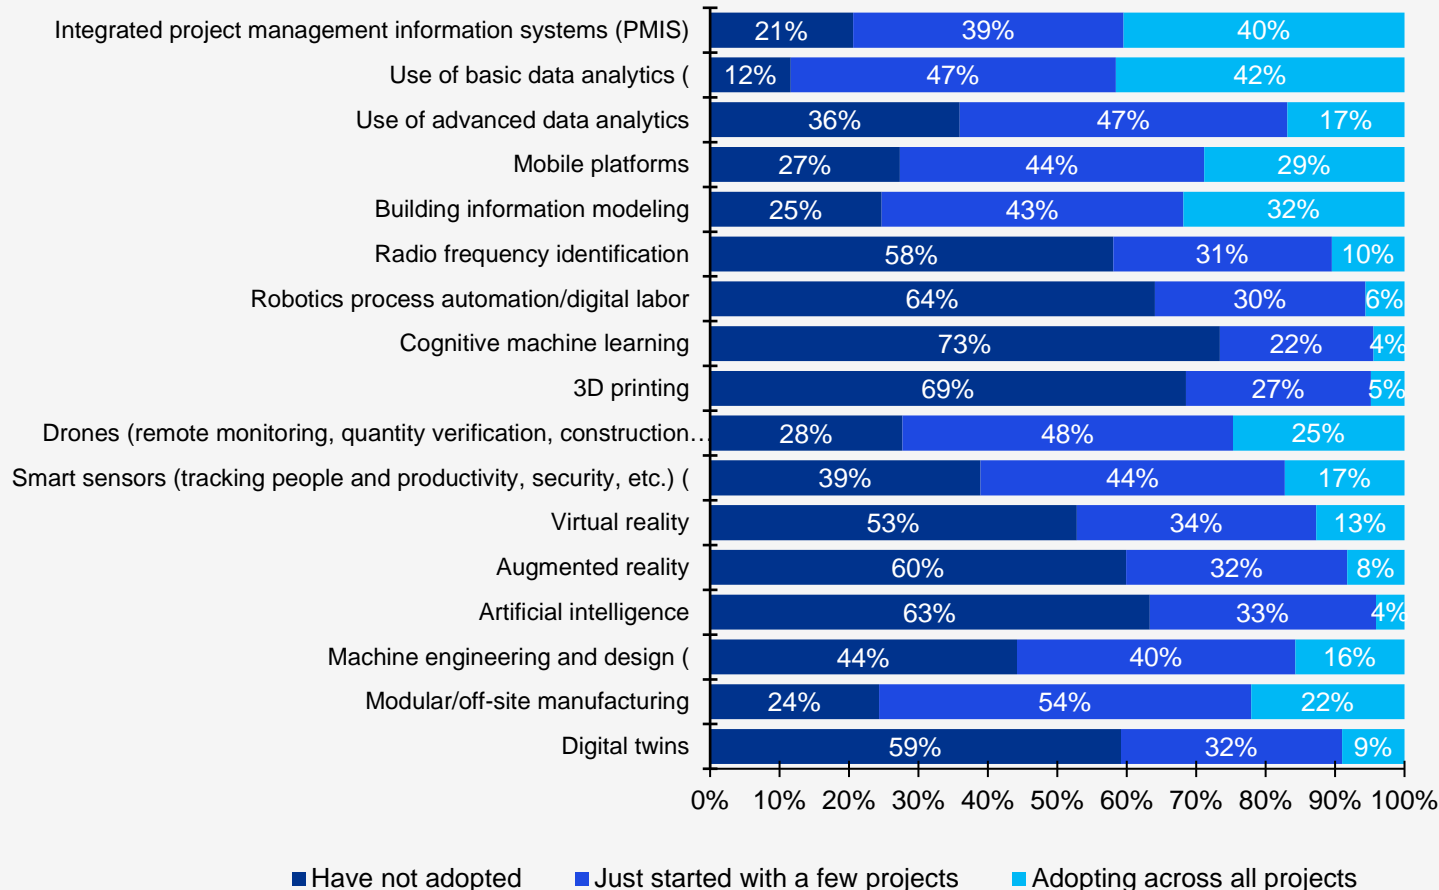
| | Have not adopted | Just started with a few projects | Adopting across all projects |
|---|---|---|---|
| Integrated project management information systems (PMIS) | 21% | 39% | 40% |
| Use of basic data analytics ( | 12% | 47% | 42% |
| Use of advanced data analytics | 36% | 47% | 17% |
| Mobile platforms | 27% | 44% | 29% |
| Building information modeling | 25% | 43% | 32% |
| Radio frequency identification | 58% | 31% | 10% |
| Robotics process automation/digital labor | 64% | 30% | 6% |
| Cognitive machine learning | 73% | 22% | 4% |
| 3D printing | 69% | 27% | 5% |
| Drones (remote monitoring, quantity verification, construction… | 28% | 48% | 25% |
| Smart sensors (tracking people and productivity, security, etc.) ( | 39% | 44% | 17% |
| Virtual reality | 53% | 34% | 13% |
| Augmented reality | 60% | 32% | 8% |
| Artificial intelligence | 63% | 33% | 4% |
| Machine engineering and design ( | 44% | 40% | 16% |
| Modular/off-site manufacturing | 24% | 54% | 22% |
| Digital twins | 59% | 32% | 9% |

0% 10% 20% 30% 40% 50% 60% 70% 80% 90% 100%

Have not adopted Just started with a few projects Adopting across all projects